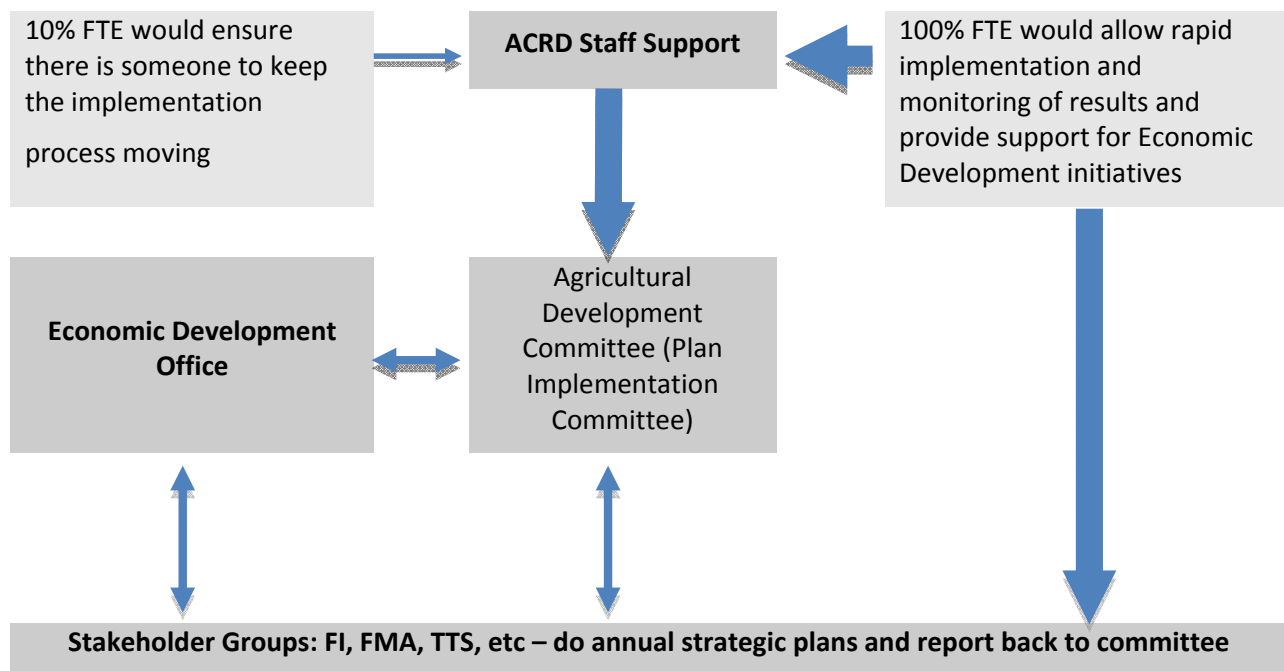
10% FTE would ensure there is someone to keep the implementation process moving

ACRD Staff Support

100% FTE would allow rapid implementation and monitoring of results and provide support for Economic Development initiatives

Economic Development Office

Agricultural Development Committee (Plan Implementation Committee)

Stakeholder Groups: FI, FMA, TTS, etc – do annual strategic plans and report back to committee